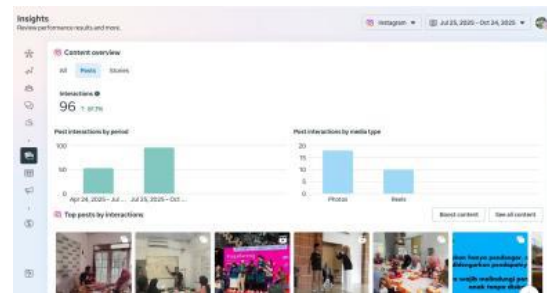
Insights
Review performance results and more.

Instagram ▾ Jul 25, 2025 – Oct 24, 2025 ▾

Content overview

All Posts Stories

Interactions
96 ↑ 97.7%

Post interactions by period

100
50
0

Apr 24, 2025 – Jul ... Jul 25, 2025 – Oct ...

Post interactions by media type

20
15
10
5
0

Photos Reels

Top posts by interactions

Boost content See all content

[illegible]